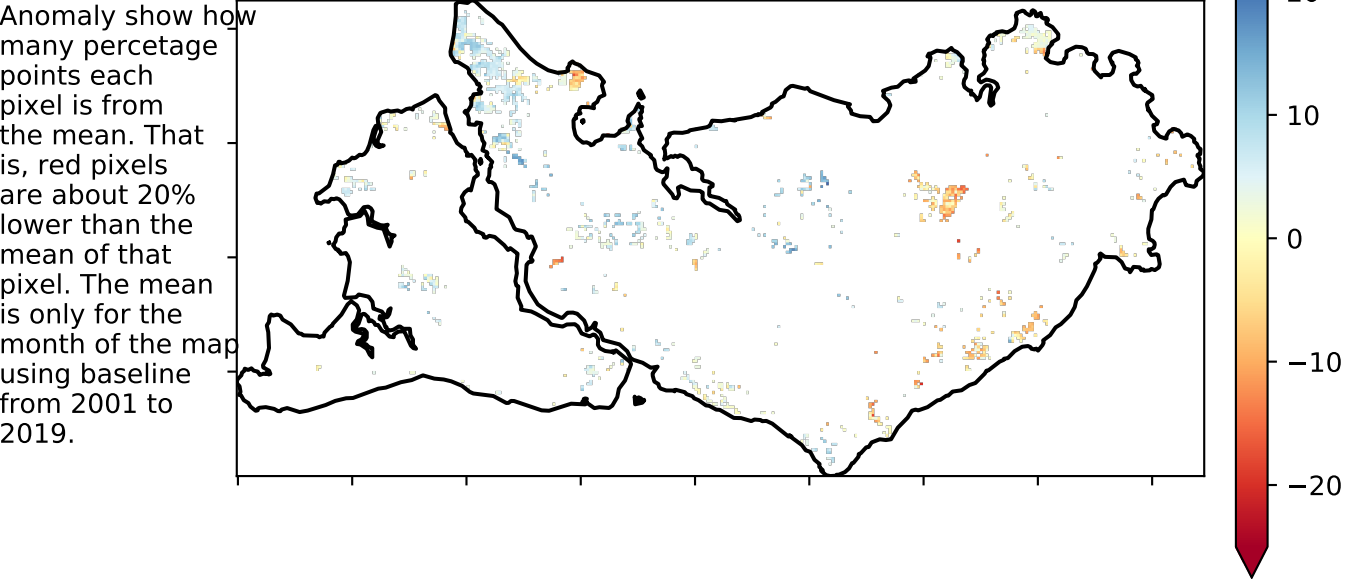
Anomaly show how many percetage points each pixel is from the mean. That is, red pixels are about 20% lower than the mean of that pixel. The mean is only for the month of the map using baseline from 2001 to 2019.

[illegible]
10
0
−10
−20